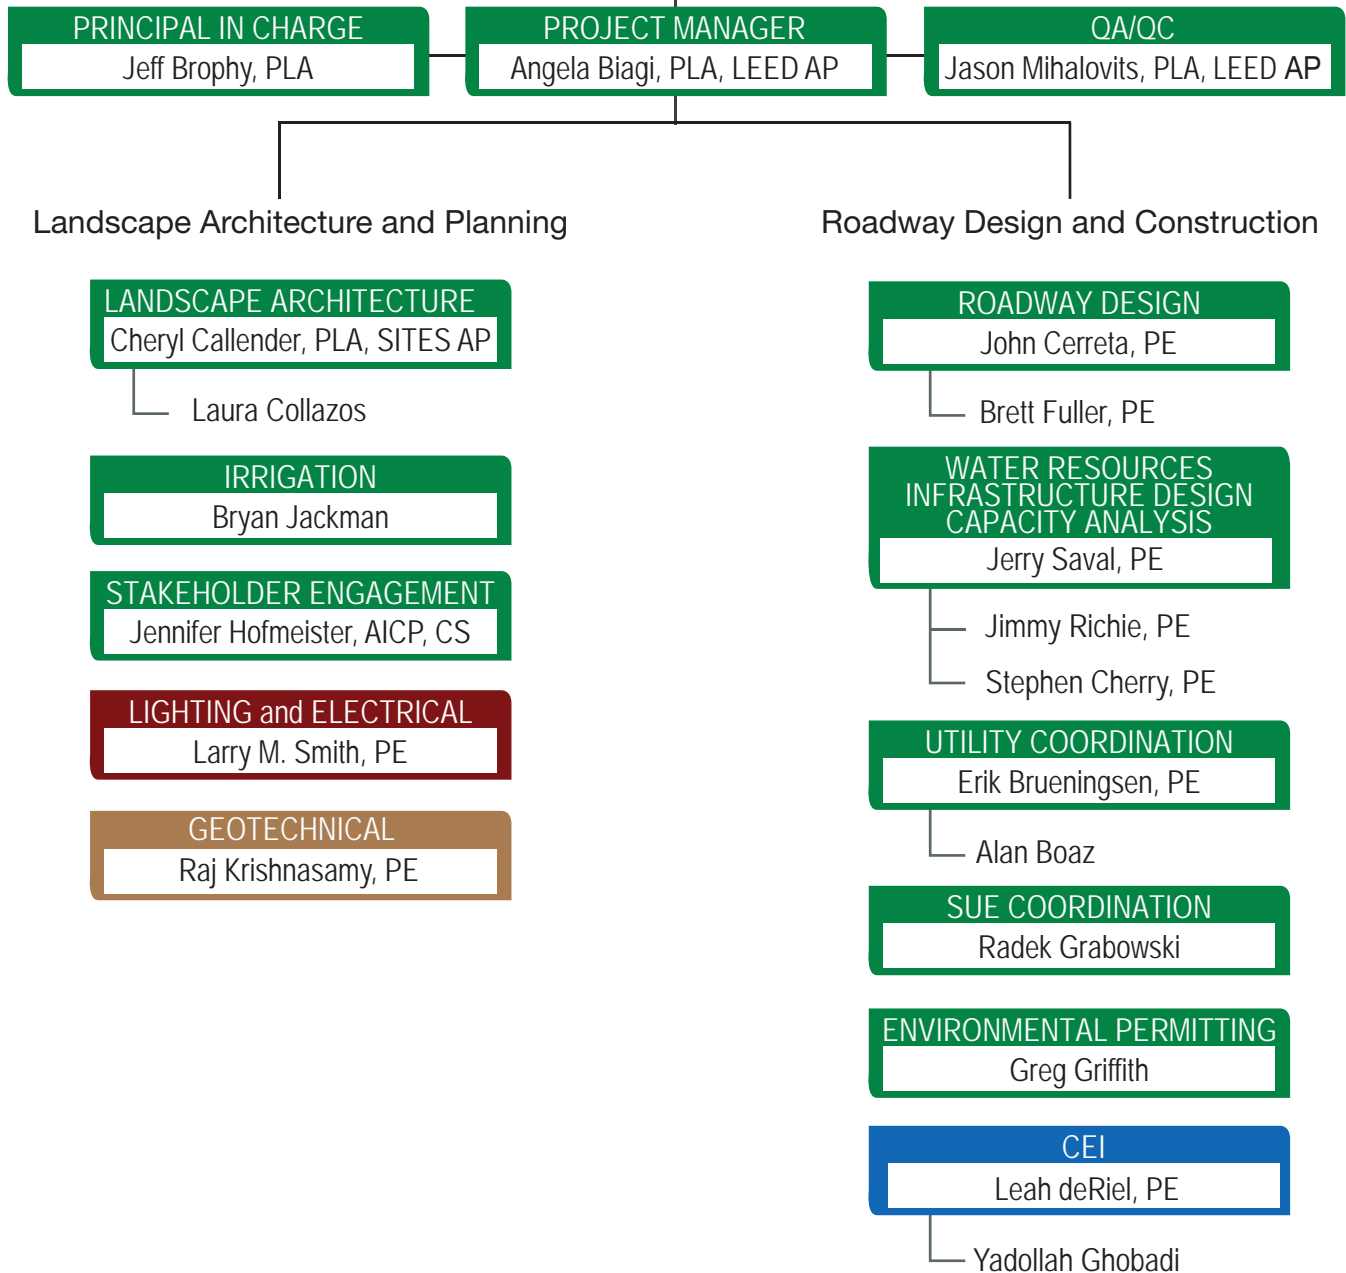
PRINCIPAL IN CHARGE
Jeff Brophy, PLA

PROJECT MANAGER
Angela Biagi, PLA, LEED AP

QA/QC
Jason Mihalovits, PLA, LEED AP

Landscape Architecture and Planning

LANDSCAPE ARCHITECTURE
Cheryl Callender, PLA, SITES AP

Laura Collazos

IRRIGATION
Bryan Jackman

STAKEHOLDER ENGAGEMENT
Jennifer Hofmeister, AICP, CS

LIGHTING and ELECTRICAL
Larry M. Smith, PE

GEOTECHNICAL
Raj Krishnasamy, PE

Roadway Design and Construction

ROADWAY DESIGN
John Cerreta, PE

Brett Fuller, PE

WATER RESOURCES
INFRASTRUCTURE DESIGN
CAPACITY ANALYSIS
Jerry Saval, PE

Jimmy Richie, PE

Stephen Cherry, PE

UTILITY COORDINATION
Erik Brueningsen, PE

Alan Boaz

SUE COORDINATION
Radek Grabowski

ENVIRONMENTAL PERMITTING
Greg Griffith

CEI
Leah deRiel, PE

Yadollah Ghobadi